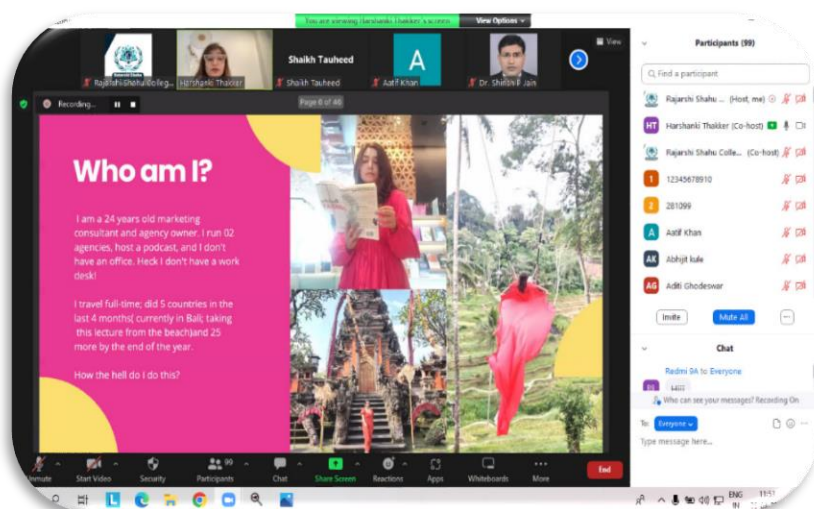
You are viewing Harshanki Thakker's screen View Options

Rajarshi Shahu Colleg... Harshanki Thakker Shaikh Tauheed Shaikh Tauheed A Aatif Khan Dr. Shirish F Jain

View

Recording...

Page 6 of 46

Who am I?

I am a 24 years old marketing consultant and agency owner. I run 02 agencies, host a podcast, and I don't have an office. Heck I don't have a work desk!

I travel full-time; did 5 countries in the last 4 months( currently in Bali; taking this lecture from the beach)and 25 more by the end of the year.

How the hell do I do this?

Participants (99)

Find a participant

Rajarshi Shahu ... (Host, me)

HT Harshanki Thakker (Co-host)

Rajarshi Shahu Colle... (Co-host)

1 12345678910

2 281099

A Aatif Khan

AK Abhijit kule

AG Aditi Ghodeswar

Invite Mute All ...

Chat

Redmi 9A to Everyone

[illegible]

Who can see your messages? Recording On

To: Everyone

Type message here...

Unmute Start Video Security 99 Participants Chat Share Screen Reactions Apps Whiteboards More End

ENG IN 11:51